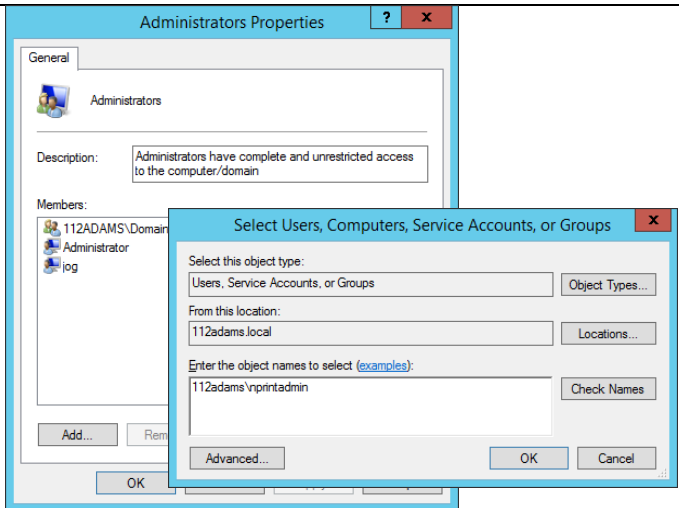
Administrators Properties

?

x

General

Administrators

Description:

Administrators have complete and unrestricted access to the computer/domain

Members:

112ADAMS\Domain

Administrator

jog

Add...

Rem

OK

Select Users, Computers, Service Accounts, or Groups

x

Select this object type:

Users, Service Accounts, or Groups

Object Types...

From this location:

112adams.local

Locations...

Enter the object names to select (examples):

112adams\nprintadmin

Check Names

Advanced...

OK

Cancel